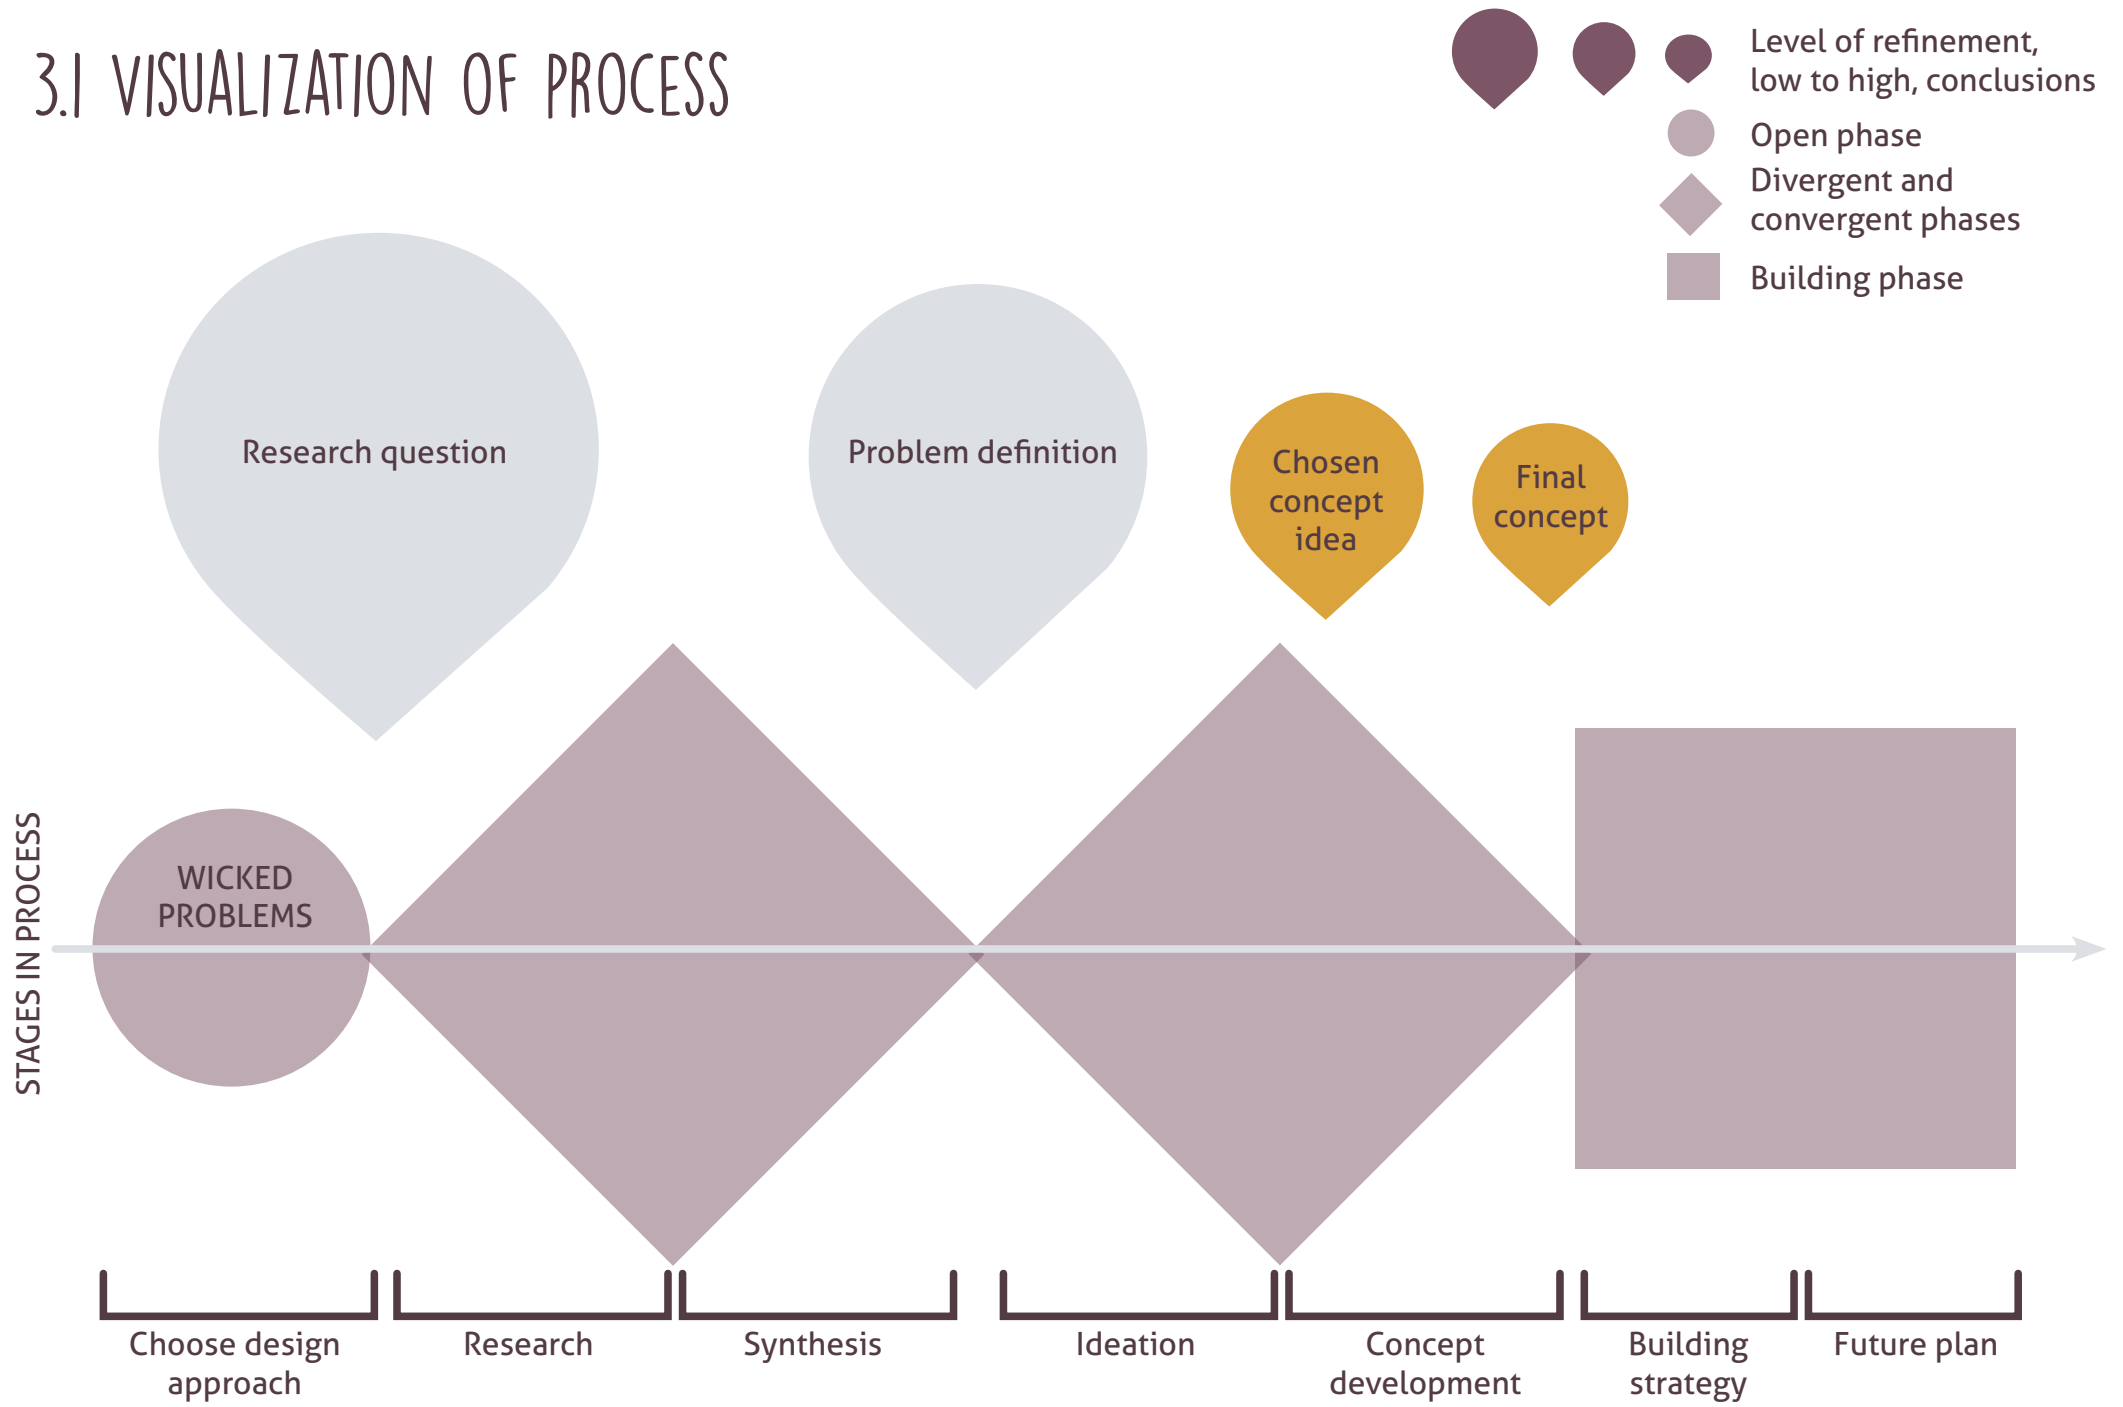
3.1 VISUALIZATION OF PROCESS

Level of refinement, low to high, conclusions

Open phase

Divergent and convergent phases

Building phase

Research question

Problem definition

Chosen concept idea

Final concept

STAGES IN PROCESS

WICKED PROBLEMS

Choose design approach

Research

Synthesis

Ideation

Concept development

Building strategy

Future plan